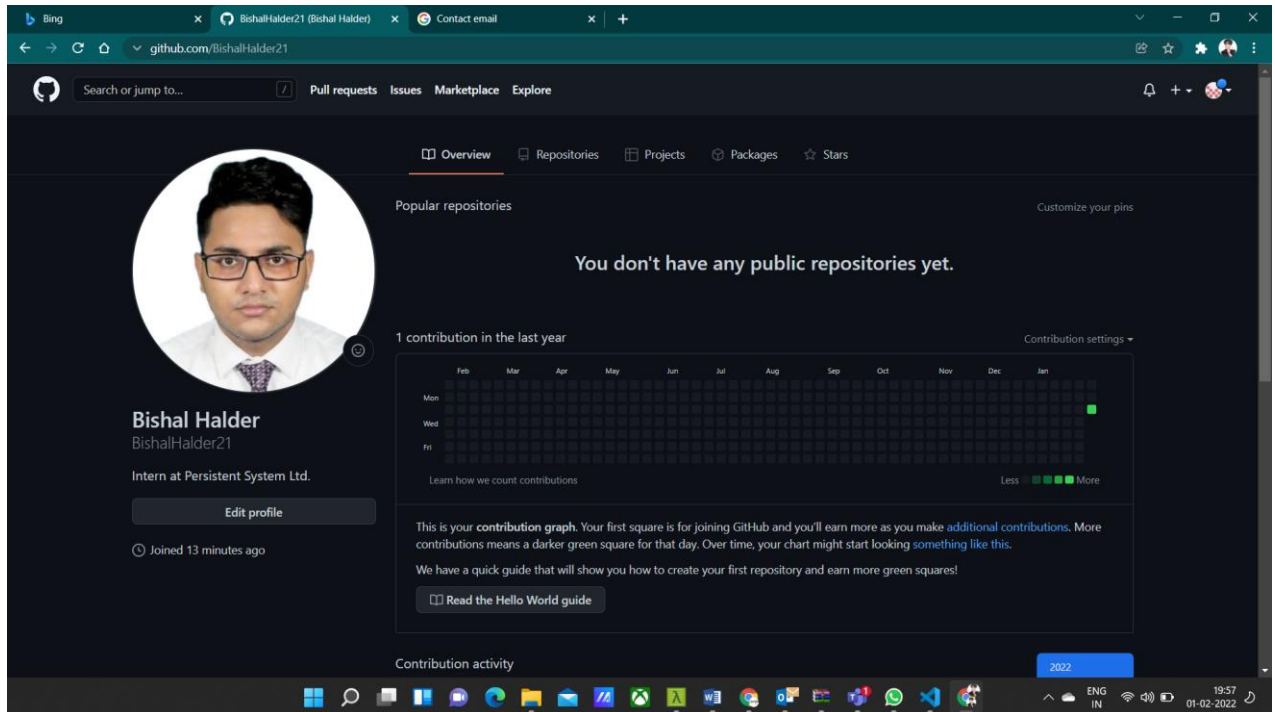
Bing
BishalHalder21 (Bishal Halder)
Contact email
github.com/BishalHalder21

Search or jump to...
Pull requests Issues Marketplace Explore

Overview Repositories Projects Packages Stars

Popular repositories
Customize your pins

You don't have any public repositories yet.

1 contribution in the last year
Contribution settings

Feb Mar Apr May Jun Jul Aug Sep Oct Nov Dec Jan
Mon
Wed
Fri

Learn how we count contributions
Less More

This is your contribution graph. Your first square is for joining GitHub and you'll earn more as you make additional contributions. More contributions means a darker green square for that day. Over time, your chart might start looking something like this.

We have a quick guide that will show you how to create your first repository and earn more green squares!

Read the Hello World guide

Contribution activity
2022

Bishal Halder
BishalHalder21

Intern at Persistent System Ltd.

Edit profile

Joined 13 minutes ago

ENG IN 19:57 01-02-2022